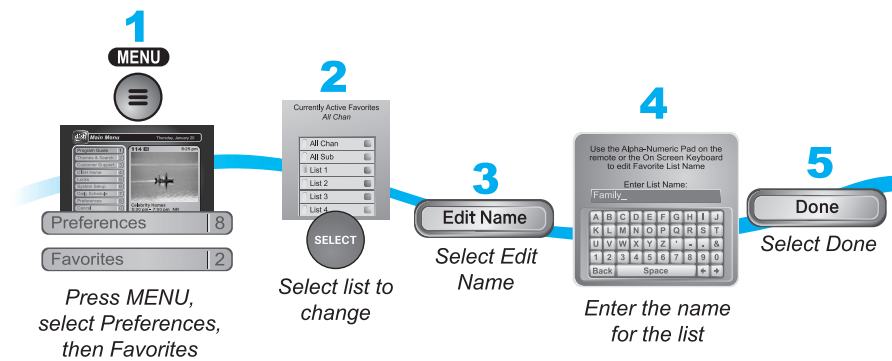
1

MENU

Main Menu

January 20

Program Guide

Themes & Search

Customer Support

DVR Items

Locks

System Setup

Daily Schedule

Preferences

114

Celebrity Homes

Preferences 8

Favorites 2

Press MENU, select Preferences, then Favorites

2

Currently Active Favorites
All Chan

All Chan

All Sub

List 1

List 2

List 3

List 4

SELECT

Select list to change

3

Edit Name

Select Edit Name

4

Use the Alpha-Numeric Pad on the remote or the On Screen Keyboard to edit Favorite List Name

Enter List Name:

Family_

| A | B | C | D | E | F | G | H | I | J |
|---|---|---|---|---|---|---|---|---|---|
| K | L | M | N | O | P | Q | R | S | T |
| U | V | W | X | Y | Z | ' | - | . | & |
| 1 | 2 | 3 | 4 | 5 | 6 | 7 | 8 | 9 | 0 |

Back Space ← →

Enter the name for the list

5

Done

Select Done